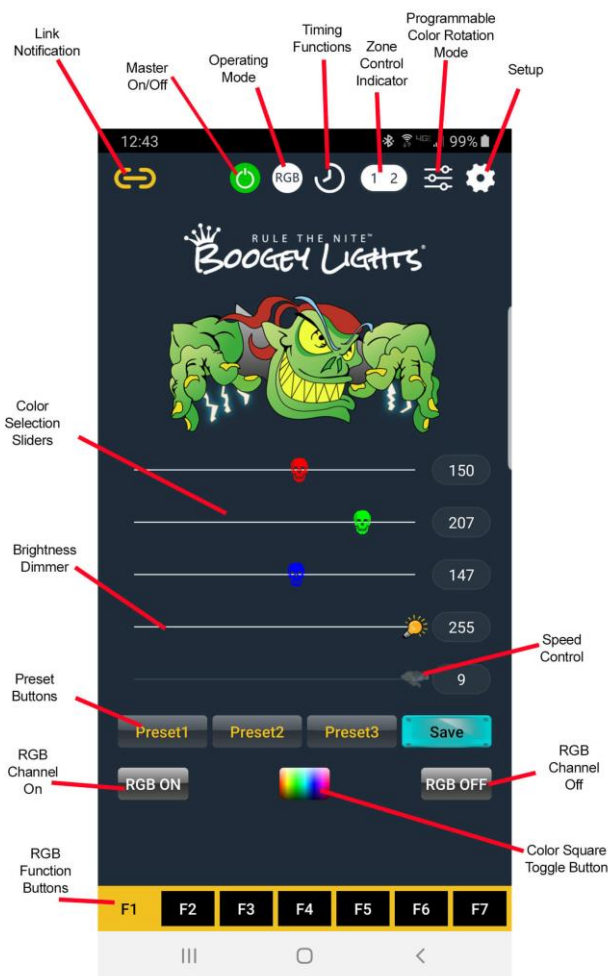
Link Notification

Master On/Off

Operating Mode

Timing Functions

Zone Control Indicator

Programmable Color Rotation Mode

Setup

12:43

99%

RGB

1 2

RULE THE NITE™
BOOGEY LIGHTS®

Color Selection Sliders

150

207

147

Brightness Dimmer

255

Speed Control

9

Preset Buttons

Preset1

Preset2

Preset3

Save

RGB Channel On

RGB ON

RGB OFF

RGB Channel Off

Color Square Toggle Button

RGB Function Buttons

F1

F2

F3

F4

F5

F6

F7